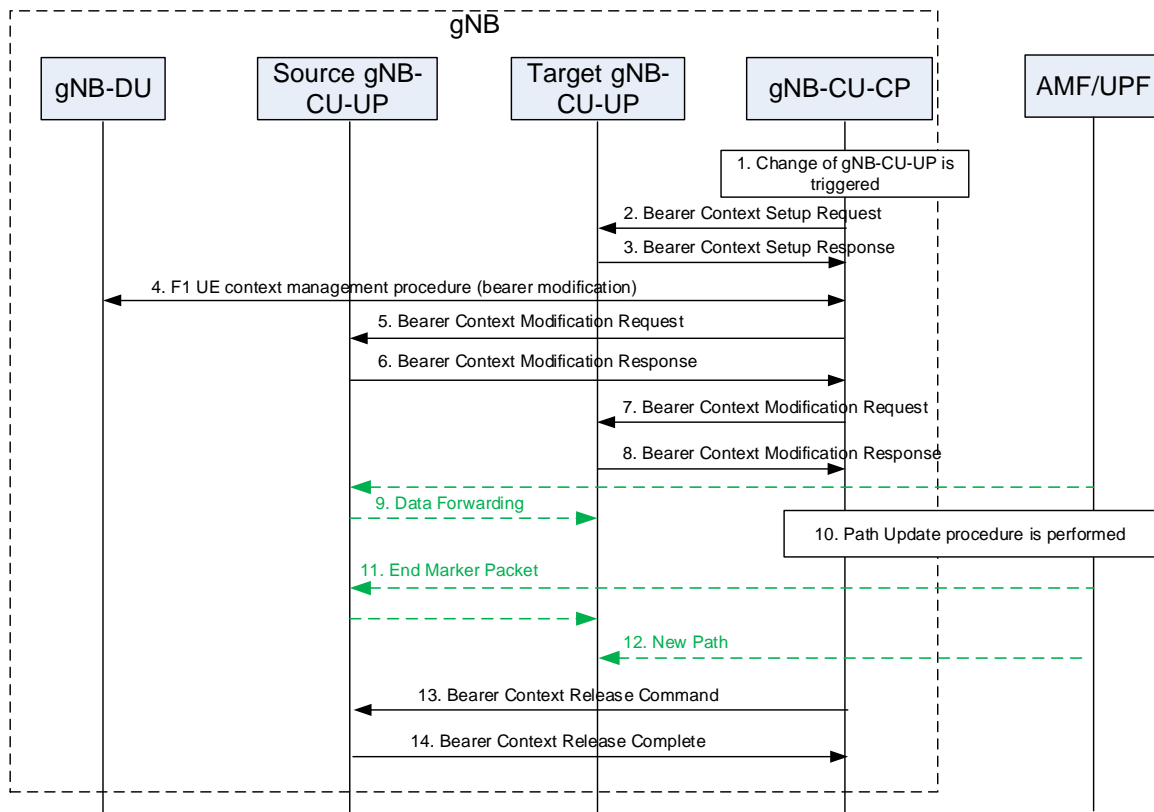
gNB

gNB-DU

Source gNB-CU-UP

Target gNB-CU-UP

gNB-CU-CP

AMF/UPF

1. Change of gNB-CU-UP is triggered

2. Bearer Context Setup Request

3. Bearer Context Setup Response

4. F1 UE context management procedure (bearer modification)

5. Bearer Context Modification Request

6. Bearer Context Modification Response

7. Bearer Context Modification Request

8. Bearer Context Modification Response

9. Data Forwarding

10. Path Update procedure is performed

11. End Marker Packet

12. New Path

13. Bearer Context Release Command

14. Bearer Context Release Complete